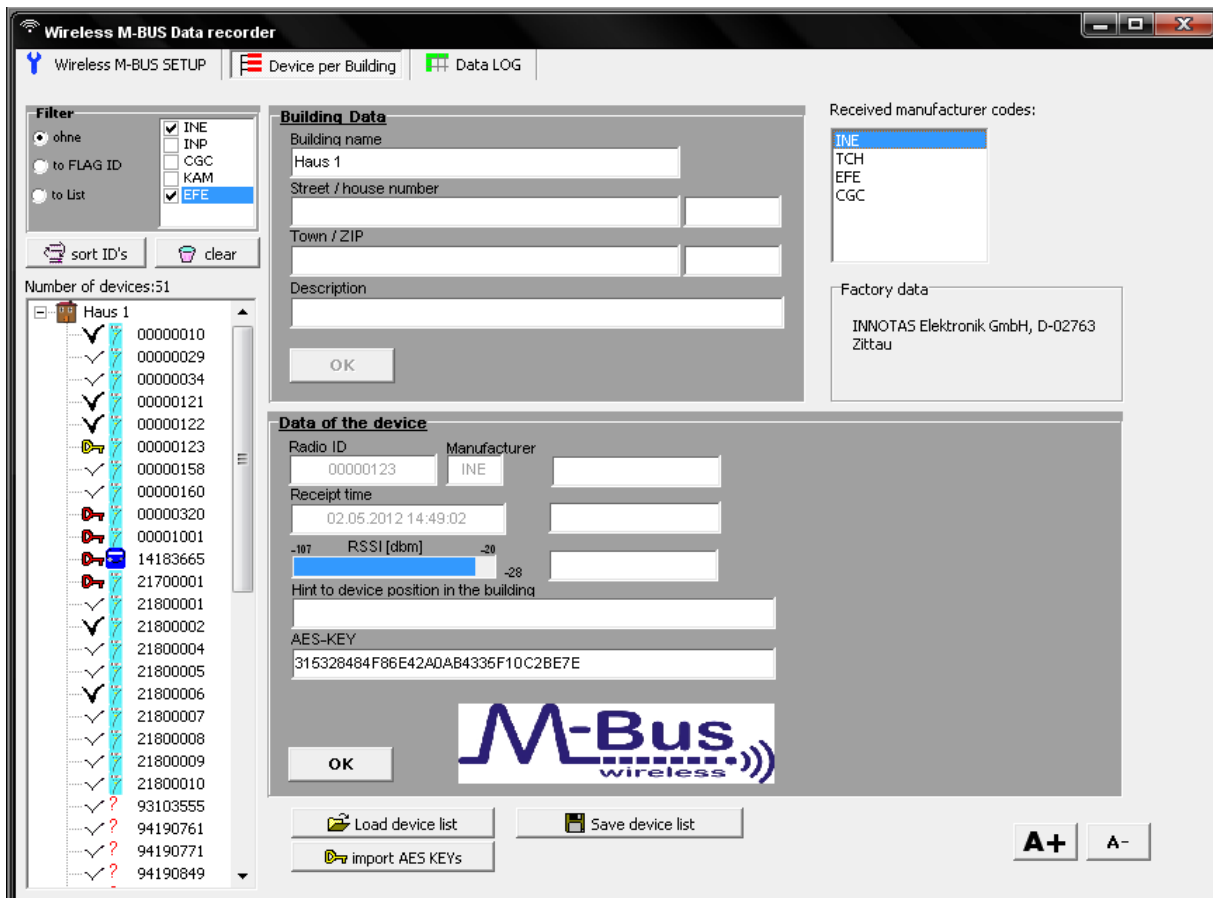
Wireless M-BUS Data recorder

Wireless M-BUS SETUP | Device per Building | Data LOG

Filter
ohne
to FLAG ID
to List

INE
INP
CGC
KAM
EFE

sort ID's
clear

Number of devices:51

Haus 1
00000010
00000029
00000034
00000121
00000122
00000123
00000158
00000160
00000320
00001001
14183665
21700001
21800001
21800002
21800004
21800005
21800006
21800007
21800008
21800009
21800010
93103555
94190761
94190771
94190849

Building Data
Building name
Haus 1
Street / house number
Town / ZIP
Description
OK

Received manufacturer codes:
INE
TCH
EFE
CGC

Factory data
INNOTAS Elektronik GmbH, D-02763 Zittau

Data of the device
Radio ID
00000123
Manufacturer
INE
Receipt time
02.05.2012 14:49:02
-107 RSSI [dbm] -20
-28
Hint to device position in the building
AES-KEY
315328484F86E42A0AB4336F10C2BE7E

OK

M-Bus wireless

Load device list
Save device list
import AES KEYs

A+
A-